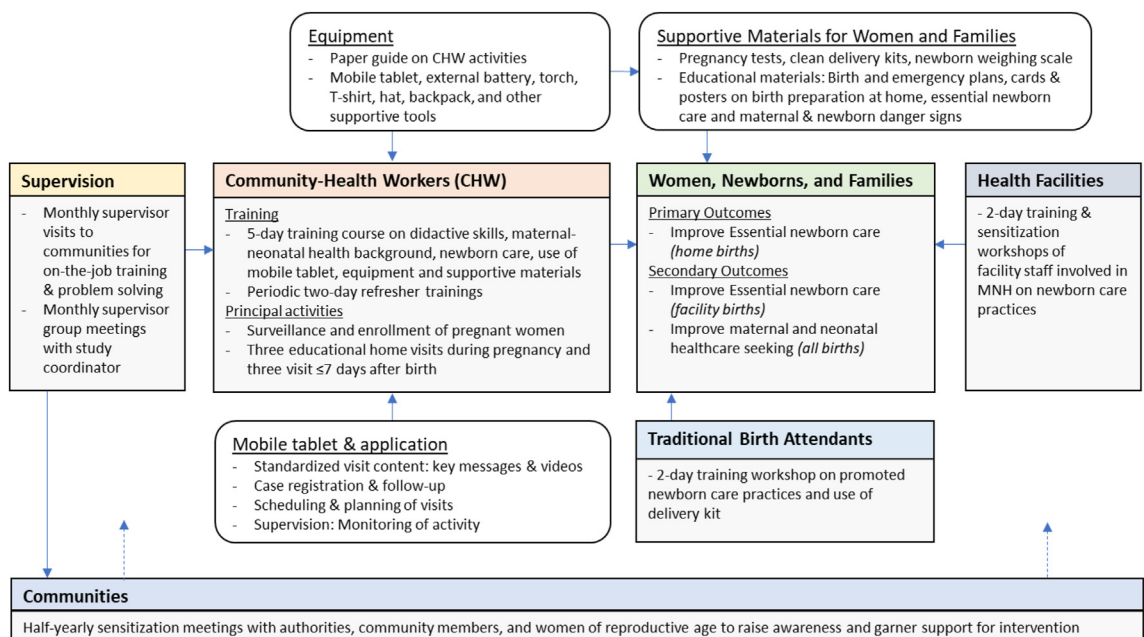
Equipment
- Paper guide on CHW activities
- Mobile tablet, external battery, torch, T-shirt, hat, backpack, and other supportive tools

Supportive Materials for Women and Families
- Pregnancy tests, clean delivery kits, newborn weighing scale
- Educational materials: Birth and emergency plans, cards & posters on birth preparation at home, essential newborn care and maternal & newborn danger signs

Supervision
- Monthly supervisor visits to communities for on-the-job training & problem solving
- Monthly supervisor group meetings with study coordinator

Community-Health Workers (CHW)
Training
- 5-day training course on didactive skills, maternal-neonatal health background, newborn care, use of mobile tablet, equipment and supportive materials
- Periodic two-day refresher trainings
Principal activities
- Surveillance and enrollment of pregnant women
- Three educational home visits during pregnancy and three visit ≤7 days after birth

Women, Newborns, and Families
Primary Outcomes
- Improve Essential newborn care *(home births)*
Secondary Outcomes
- Improve Essential newborn care *(facility births)*
- Improve maternal and neonatal healthcare seeking *(all births)*

Health Facilities
- 2-day training & sensitization workshops of facility staff involved in MNH on newborn care practices

Mobile tablet & application
- Standardized visit content: key messages & videos
- Case registration & follow-up
- Scheduling & planning of visits
- Supervision: Monitoring of activity

Traditional Birth Attendants
- 2-day training workshop on promoted newborn care practices and use of delivery kit

Communities
Half-yearly sensitization meetings with authorities, community members, and women of reproductive age to raise awareness and garner support for intervention